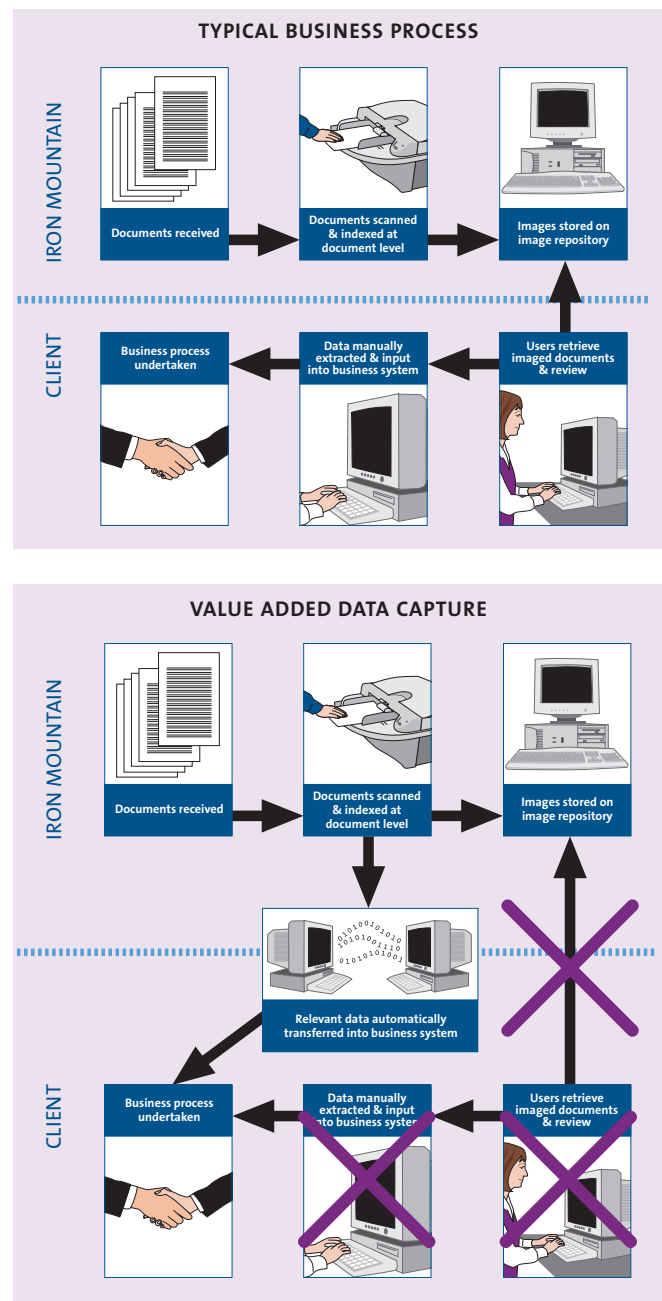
TYPICAL BUSINESS PROCESS

IRON MOUNTAIN

Documents received

Documents scanned & indexed at document level

Images stored on image repository

CLIENT

Business process undertaken

Data manually extracted & input into business system

Users retrieve imaged documents & review

VALUE ADDED DATA CAPTURE

IRON MOUNTAIN

Documents received

Documents scanned & indexed at document level

Images stored on image repository

0101001010 1010100110 0101010101

Relevant data automatically transferred into business system

CLIENT

Business process undertaken

Data manually extracted & input into business system

Users retrieve imaged documents & review